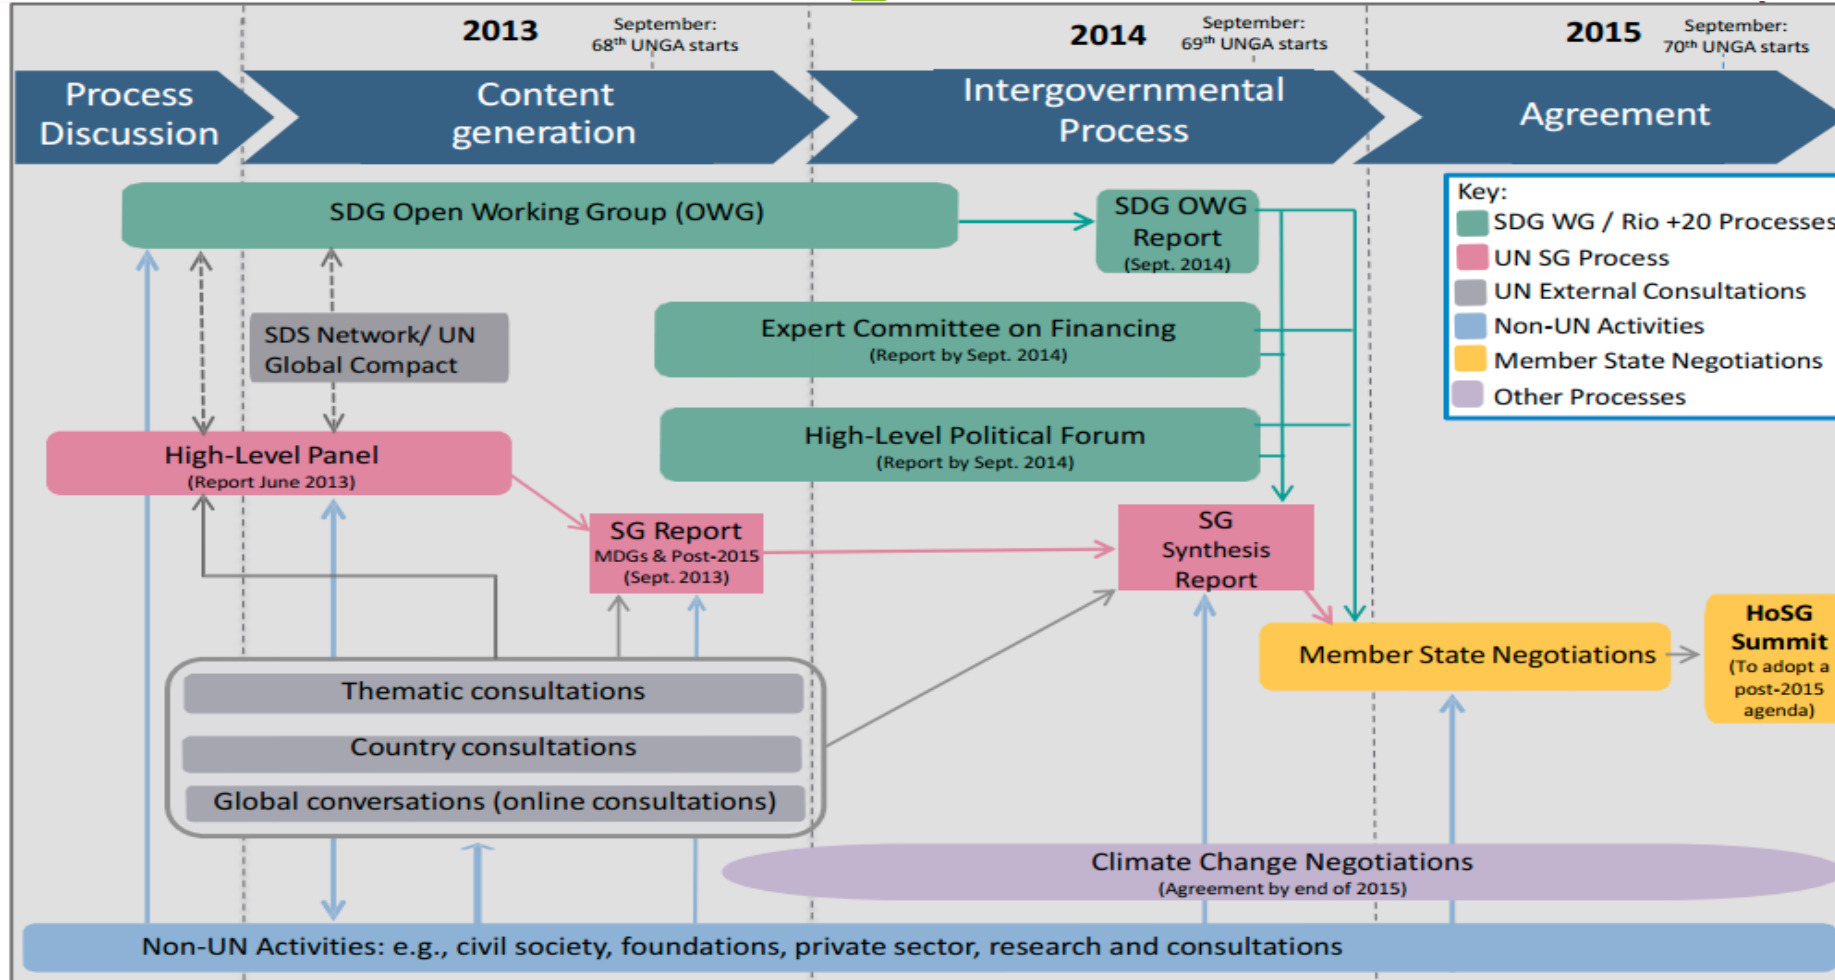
2013
September: $68^{th}$ UNGA starts

2014
September: $69^{th}$ UNGA starts

2015
September: $70^{th}$ UNGA starts

Process Discussion

Content generation

Intergovernmental Process

Agreement

SDG Open Working Group (OWG)

SDG OWG Report
(Sept. 2014)

Key:
SDG WG / Rio +20 Processes
UN SG Process
UN External Consultations
Non-UN Activities
Member State Negotiations
Other Processes

SDS Network/ UN Global Compact

Expert Committee on Financing
(Report by Sept. 2014)

High-Level Political Forum
(Report by Sept. 2014)

High-Level Panel
(Report June 2013)

SG Report
MDGs & Post-2015
(Sept. 2013)

SG Synthesis Report

Member State Negotiations

HoSG Summit
(To adopt a post-2015 agenda)

Thematic consultations

Country consultations

Global conversations (online consultations)

Climate Change Negotiations
(Agreement by end of 2015)

Non-UN Activities: e.g., civil society, foundations, private sector, research and consultations